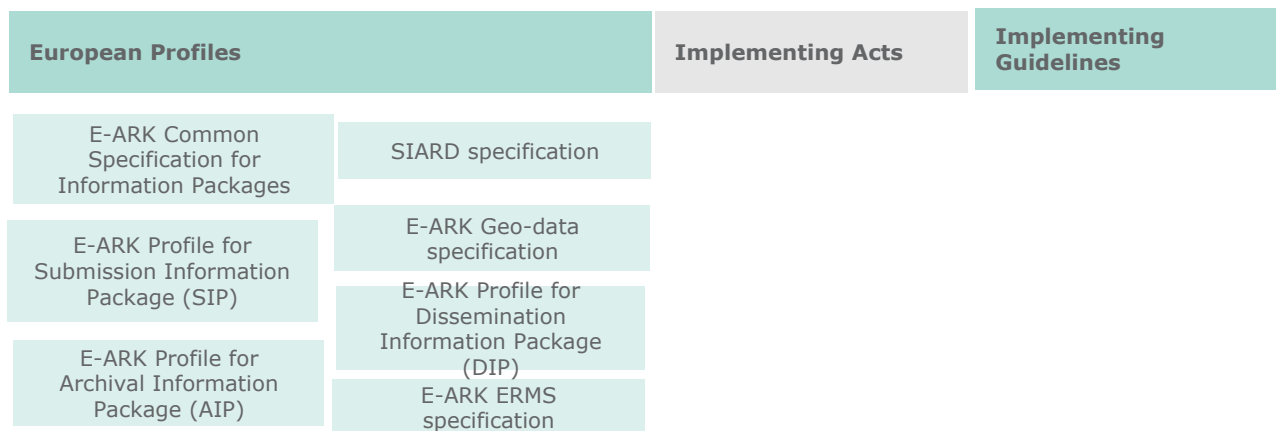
European Profiles

Implementing Acts

Implementing Guidelines

E-ARK Common Specification for Information Packages

SIARD specification

E-ARK Profile for Submission Information Package (SIP)

E-ARK Geo-data specification

E-ARK Profile for Dissemination Information Package (DIP)

E-ARK Profile for Archival Information Package (AIP)

E-ARK ERMS specification